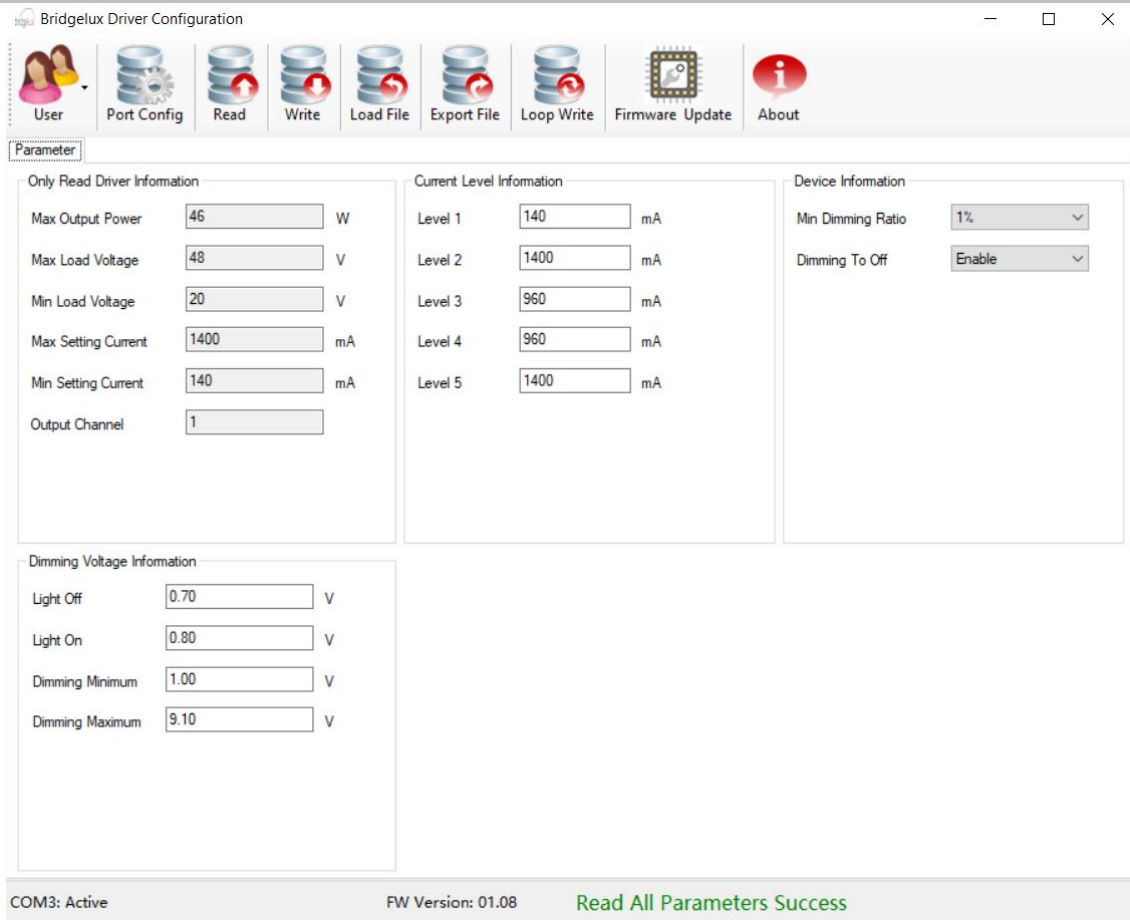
Bridgelux Driver Configuration

User
Port Config
Read
Write
Load File
Export File
Loop Write
Firmware Update
About

Parameter

Only Read Driver Information

| | | |
|---|---|---|
| Max Output Power | 46 | W |
| Max Load Voltage | 48 | V |
| Min Load Voltage | 20 | V |
| Max Setting Current | 1400 | mA |
| Min Setting Current | 140 | mA |
| Output Channel | 1 | |

Current Level Information

| | | |
|---|---|---|
| Level 1 | 140 | mA |
| Level 2 | 1400 | mA |
| Level 3 | 960 | mA |
| Level 4 | 960 | mA |
| Level 5 | 1400 | mA |

Device Information

| | |
|---|---|
| Min Dimming Ratio | 1% |
| Dimming To Off | Enable |

Dimming Voltage Information

| | | |
|---|---|---|
| Light Off | 0.70 | V |
| Light On | 0.80 | V |
| Dimming Minimum | 1.00 | V |
| Dimming Maximum | 9.10 | V |

COM3: Active
FW Version: 01.08
Read All Parameters Success